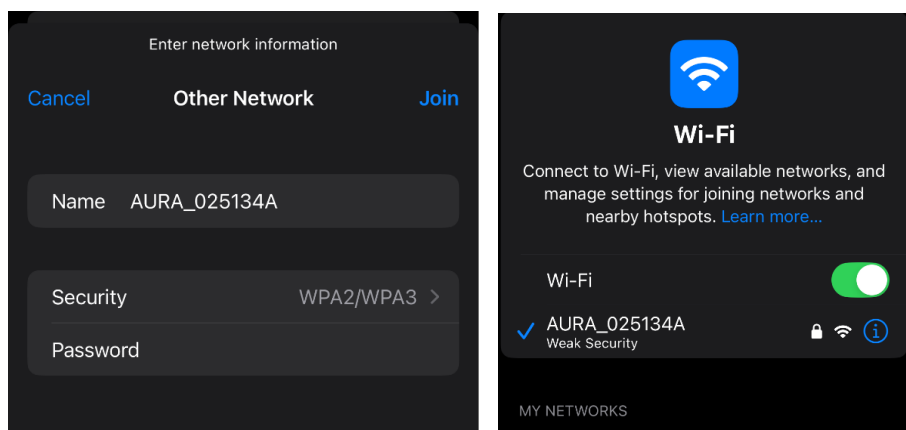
Enter network information

Cancel Other Network Join

Name AURA_025134A

Security WPA2/WPA3 >

Password

Wi-Fi

Connect to Wi-Fi, view available networks, and manage settings for joining networks and nearby hotspots. Learn more...

Wi-Fi

AURA_025134A
Weak Security

MY NETWORKS